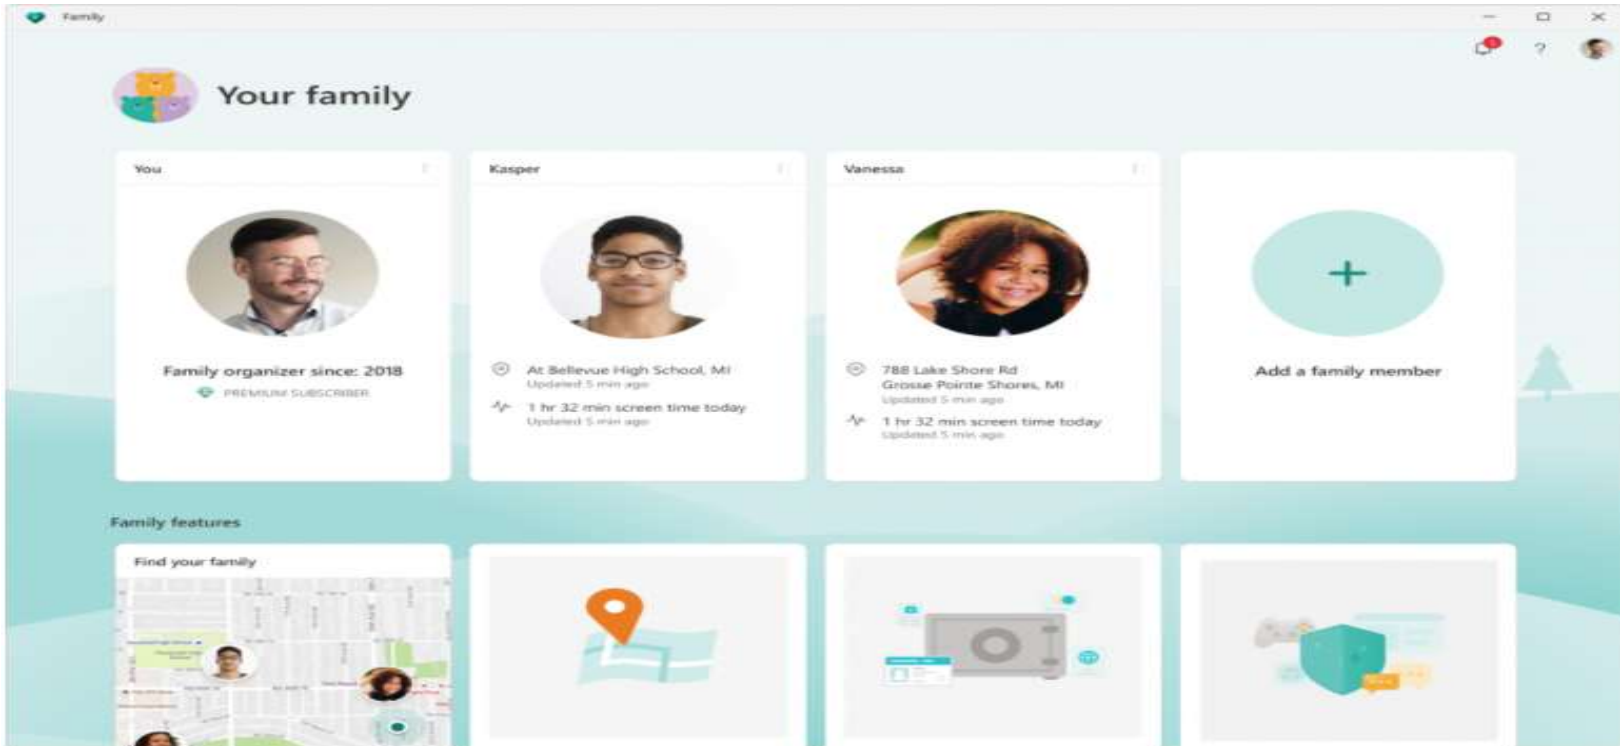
Family

Your family

You

Family organizer since: 2018

PREMIUM SUBSCRIBER

Kasper

At Bellevue High School, MI
Updated 5 min ago

1 hr 32 min screen time today
Updated 5 min ago

Vanessa

788 Lake Shore Rd
Grosse Pointe Shores, MI
Updated 5 min ago

1 hr 32 min screen time today
Updated 5 min ago

Add a family member

Family features

Find your family